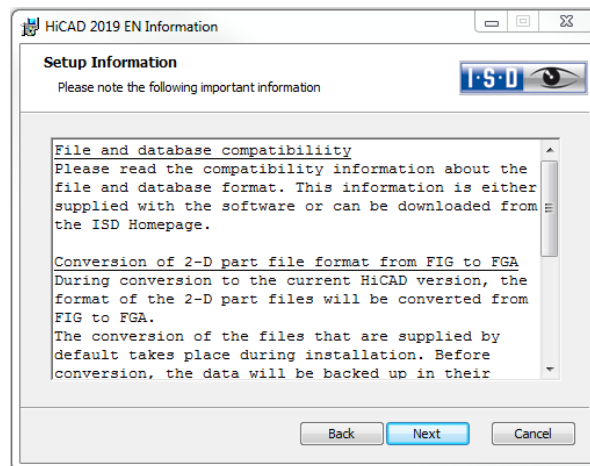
HiCAD 2019 EN Information

Setup Information

Please note the following important information

I·S·D

File and database compatibiliity
Please read the compatibility information about the file and database format. This information is either supplied with the software or can be downloaded from the ISD Homepage.

Conversion of 2-D part file format from FIG to FGA
During conversion to the current HiCAD version, the format of the 2-D part files will be converted from FIG to FGA.
The conversion of the files that are supplied by default takes place during installation. Before conversion, the data will be backed up in their

Back Next Cancel